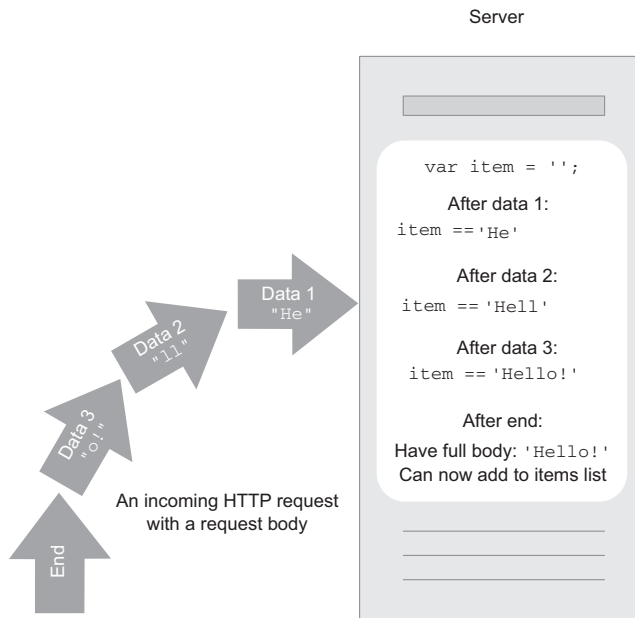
Server

var item = '';

After data 1:
item =='He'

After data 2:
item == 'Hell'

After data 3:
item == 'Hello!'

After end:
Have full body: 'Hello!'
Can now add to items list

Data 1
"He"

Data 2
"ll"

Data 3
"o!"

End

An incoming HTTP request with a request body